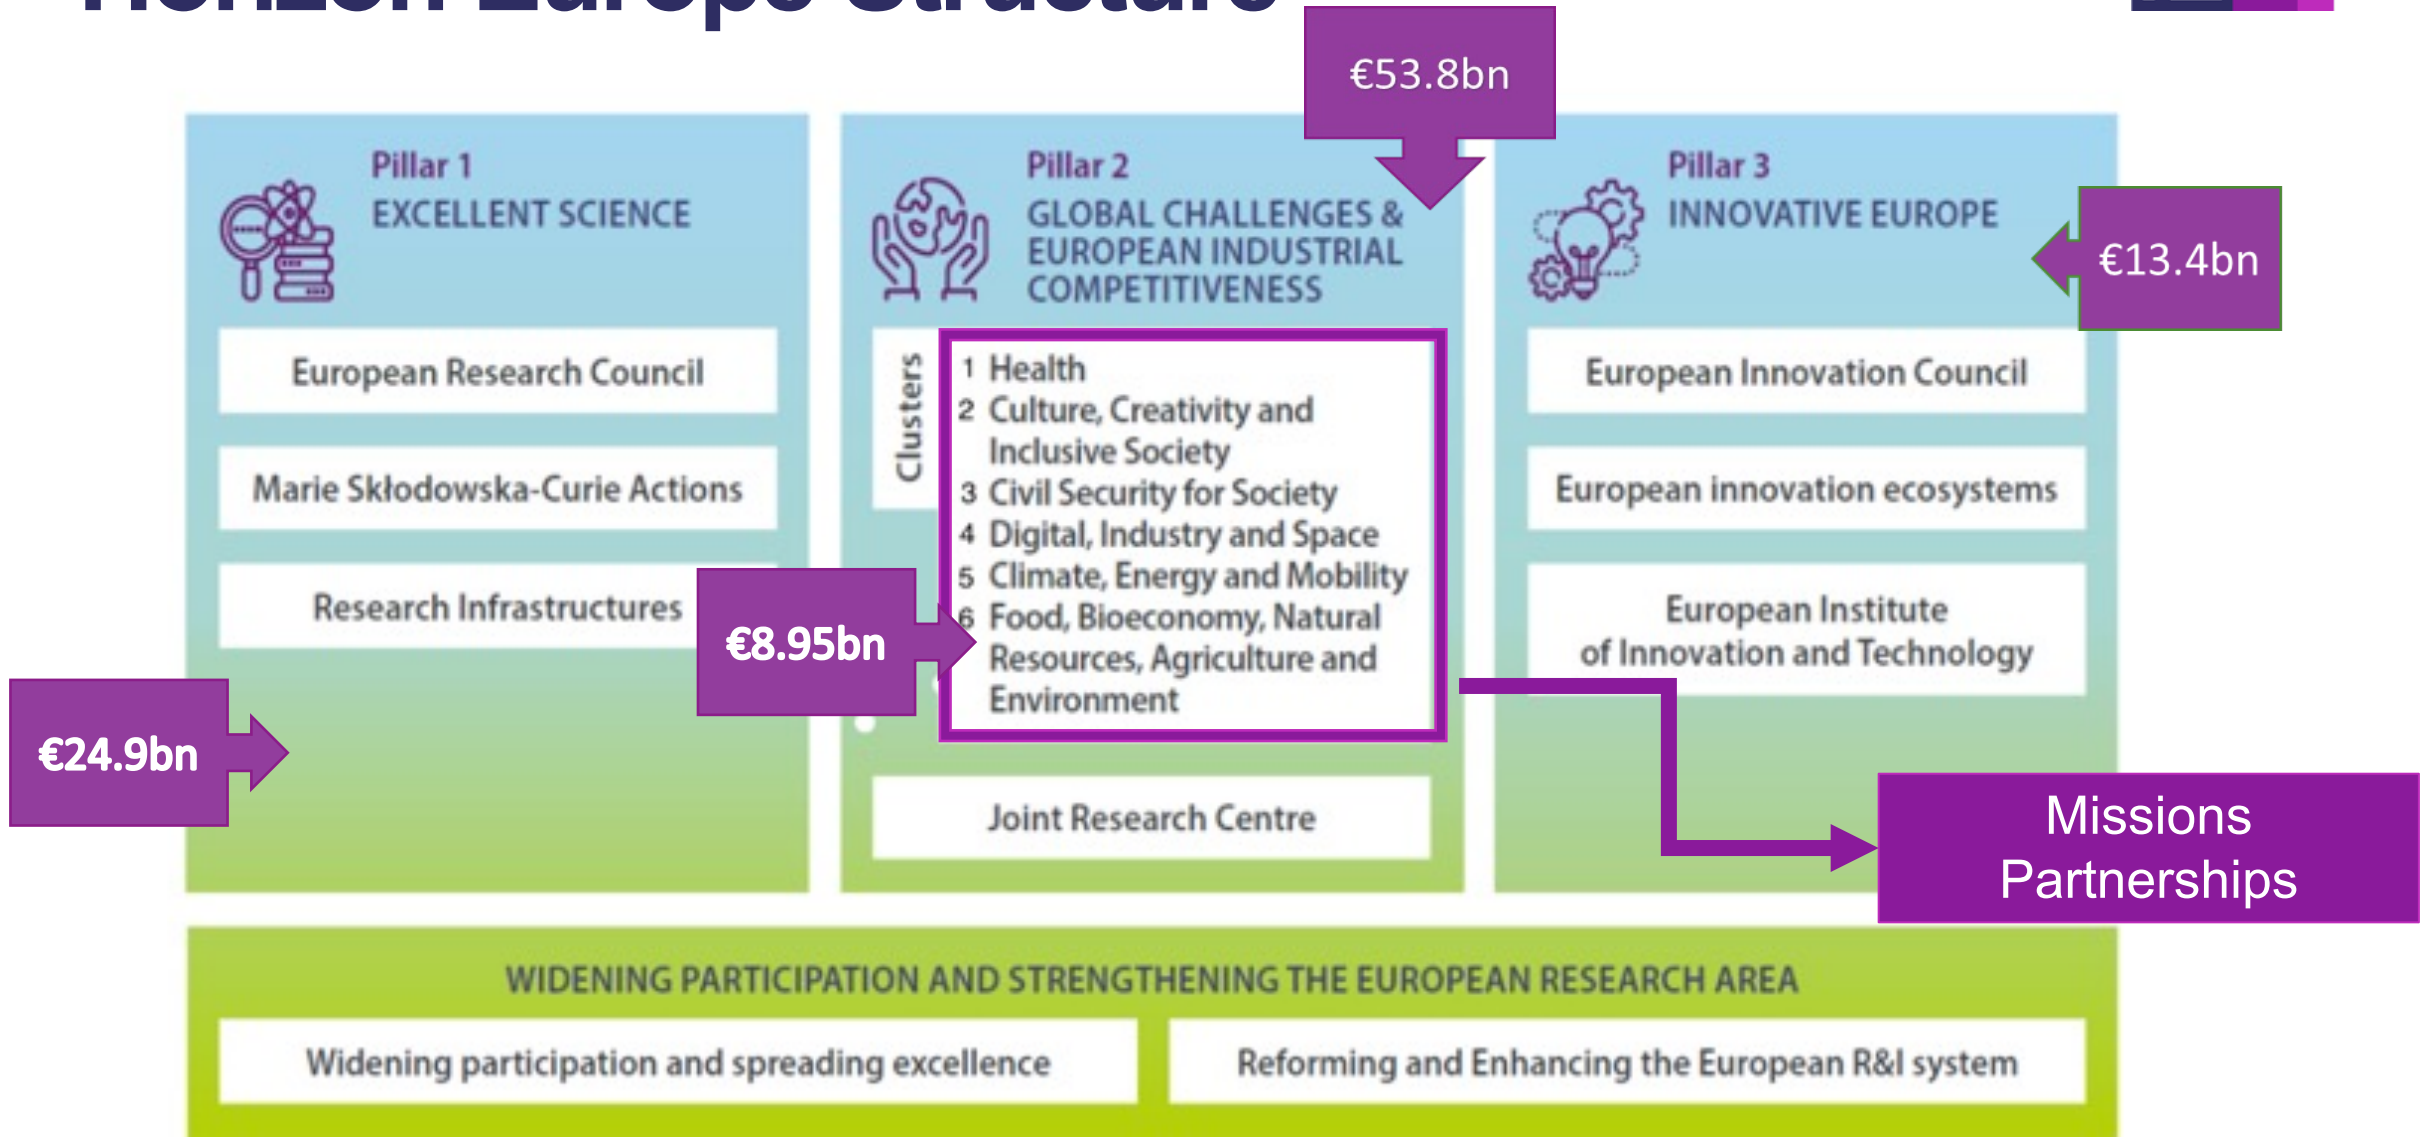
Horizon Europe Structure

€53.8bn

Pillar 1
EXCELLENT SCIENCE

European Research Council

Marie Skłodowska-Curie Actions

Research Infrastructures

€24.9bn

Pillar 2
GLOBAL CHALLENGES & EUROPEAN INDUSTRIAL COMPETITIVENESS

Clusters

1 Health
2 Culture, Creativity and Inclusive Society
3 Civil Security for Society
4 Digital, Industry and Space
5 Climate, Energy and Mobility
6 Food, Bioeconomy, Natural Resources, Agriculture and Environment

€8.95bn

Joint Research Centre

Pillar 3
INNOVATIVE EUROPE

€13.4bn

European Innovation Council

European innovation ecosystems

European Institute of Innovation and Technology

Missions
Partnerships

WIDENING PARTICIPATION AND STRENGTHENING THE EUROPEAN RESEARCH AREA

Widening participation and spreading excellence

Reforming and Enhancing the European R&I system